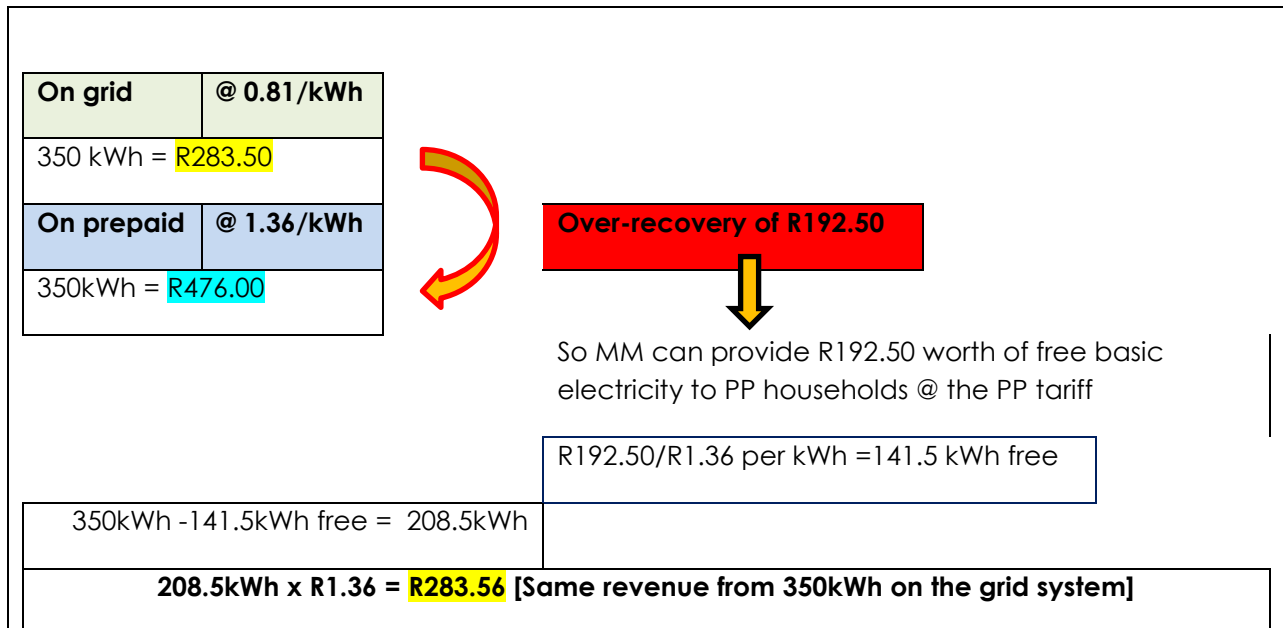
| On grid | @ 0.81/kWh |
|---|---|
| 350 kWh = R283.50 | |
| On prepaid | @ 1.36/kWh |
| 350kWh = R476.00 | |

Over-recovery of R192.50

So MM can provide R192.50 worth of free basic electricity to PP households @ the PP tariff

R192.50/R1.36 per kWh =141.5 kWh free

350kWh -141.5kWh free = 208.5kWh

208.5kWh x R1.36 = R283.56 [Same revenue from 350kWh on the grid system]